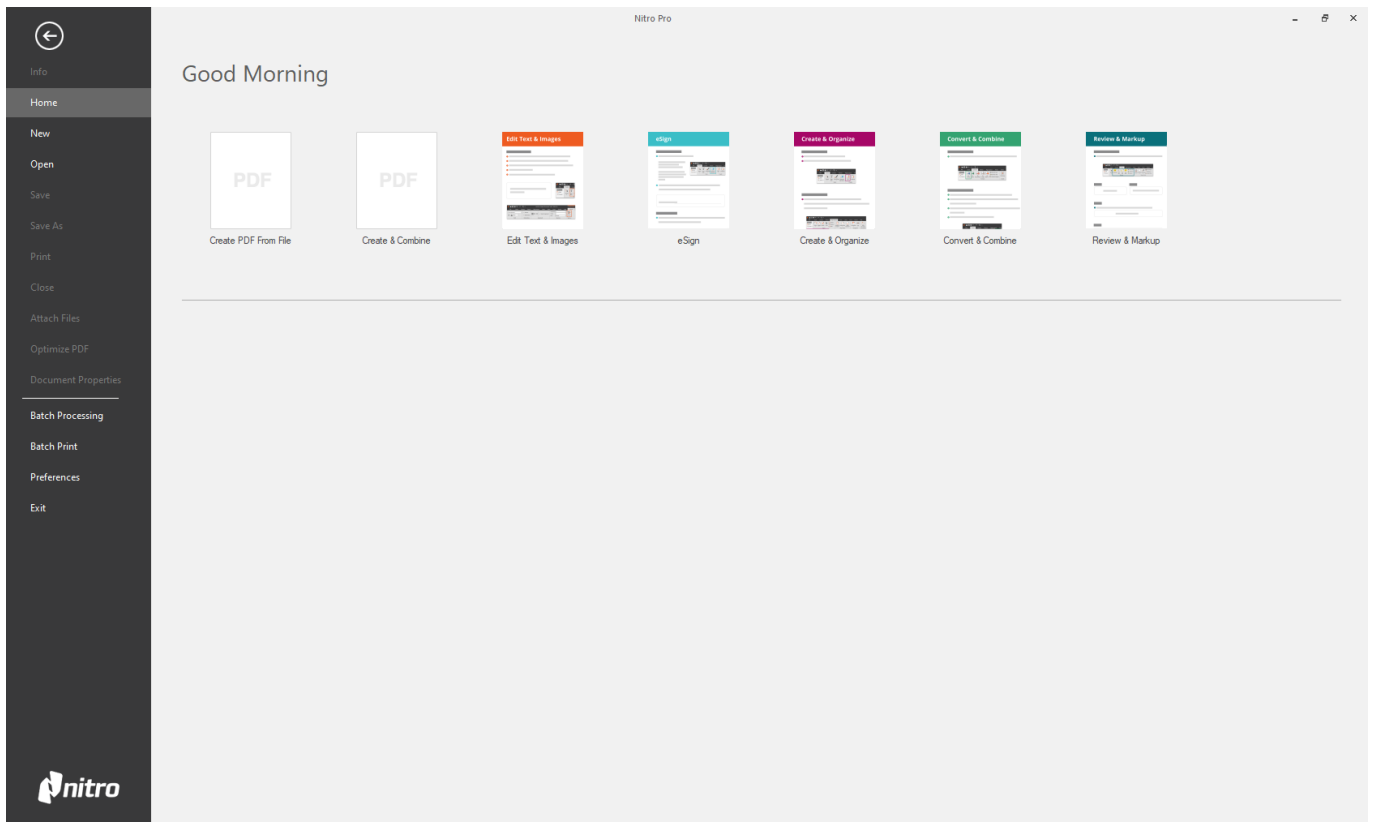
Nitro Pro

Info
Home
New
Open
Save
Save As
Print
Close
Attach Files
Optimize PDF
Document Properties
Batch Processing
Batch Print
Preferences
Exit

Good Morning

PDF
Create PDF From File

PDF
Create & Combine

Edit Text & Images
Edit Text & Images

eSign
eSign

Create & Organize
Create & Organize

Convert & Combine
Convert & Combine

Review & Markup
Review & Markup

nitro